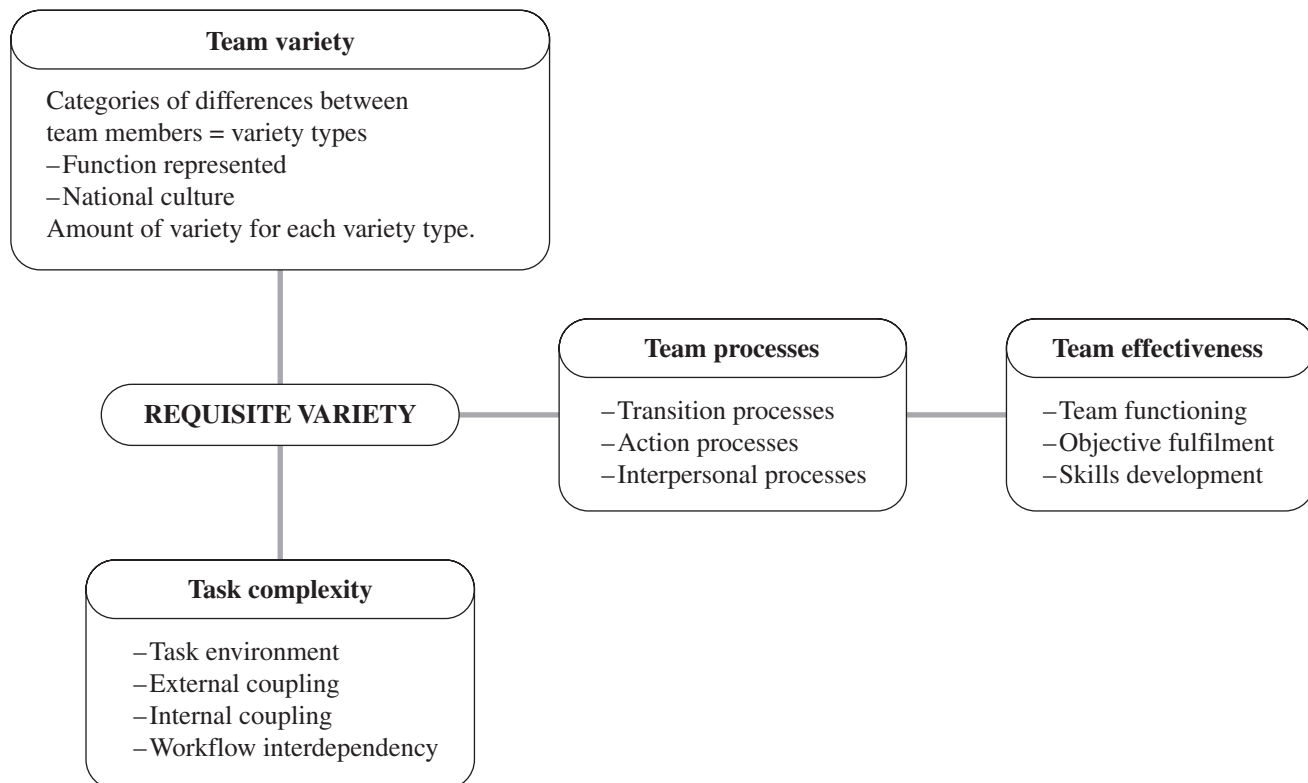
Team variety

Categories of differences between team members = variety types
–Function represented
–National culture
Amount of variety for each variety type.

REQUISITE VARIETY

Team processes

–Transition processes
–Action processes
–Interpersonal processes

Team effectiveness

–Team functioning
–Objective fulfilment
–Skills development

Task complexity

–Task environment
–External coupling
–Internal coupling
–Workflow interdependency